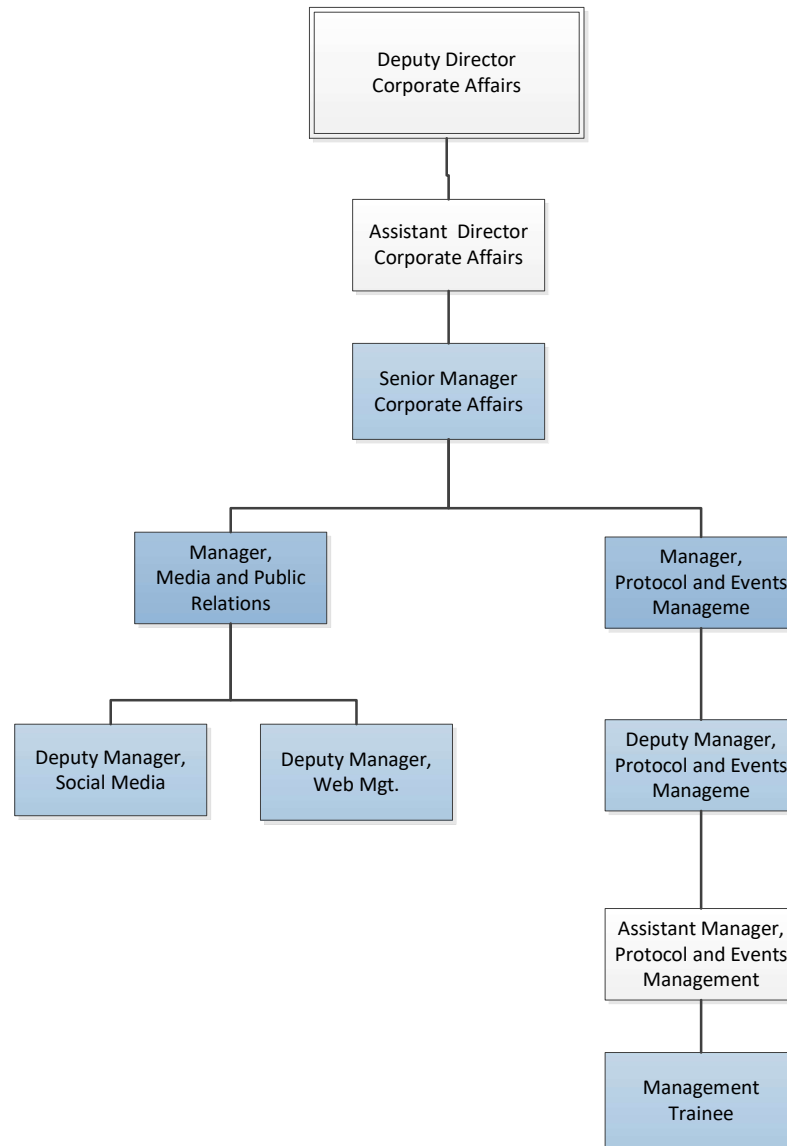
Deputy Director Corporate Affairs

Assistant Director Corporate Affairs

Senior Manager Corporate Affairs

Manager, Media and Public Relations

Manager, Protocol and Events Manageme

Deputy Manager, Social Media

Deputy Manager, Web Mgt.

Deputy Manager, Protocol and Events Manageme

Assistant Manager, Protocol and Events Management

Management Trainee